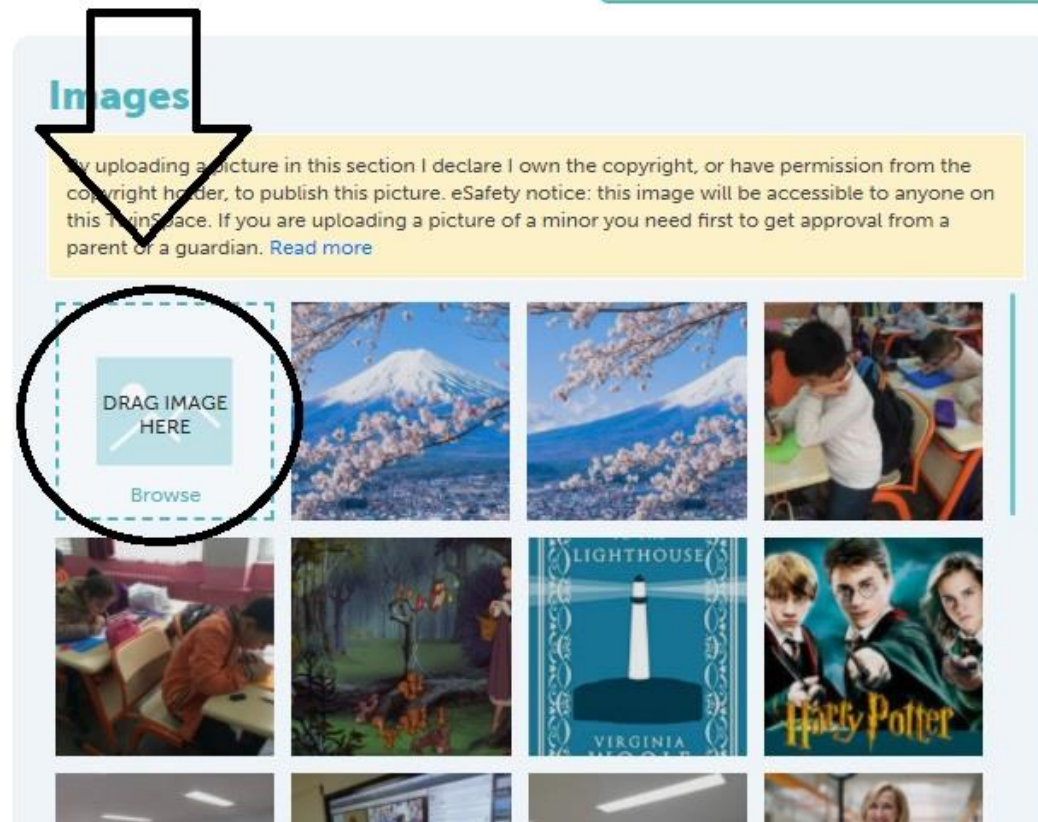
Im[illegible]ages

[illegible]y uploading a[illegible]picture in this section I declare I own the copyright, or have permission from the co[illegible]pyright ho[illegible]der, to publish this picture. eSafety notice: this image will be accessible to anyone on this T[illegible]inSpace. If you are uploading a picture of a minor you need first to get approval from a parent o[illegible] a guardian. Read more

DRAG IMAGE HERE

Browse

LIGHTHOUSE

VIRGINIA

Harry Potter